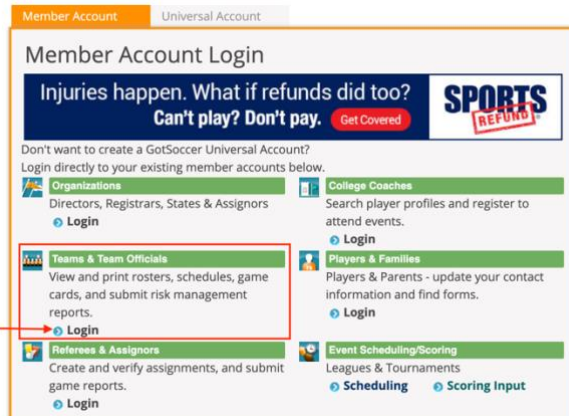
Member Account | Universal Account

Member Account Login

Injuries happen. What if refunds did too?
Can't play? Don't pay. Get Covered
SPORTS REFUND

Don't want to create a GotSoccer Universal Account?
Login directly to your existing member accounts below.

Organizations
Directors, Registrars, States & Assignors
Login

College Coaches
Search player profiles and register to attend events.
Login

Teams & Team Officials
View and print rosters, schedules, game cards, and submit risk management reports.
Login

Players & Families
Players & Parents - update your contact information and find forms.
Login

Referees & Assignors
Create and verify assignments, and submit game reports.
Login

Event Scheduling/Scoring
Leagues & Tournaments
Scheduling    Scoring Input